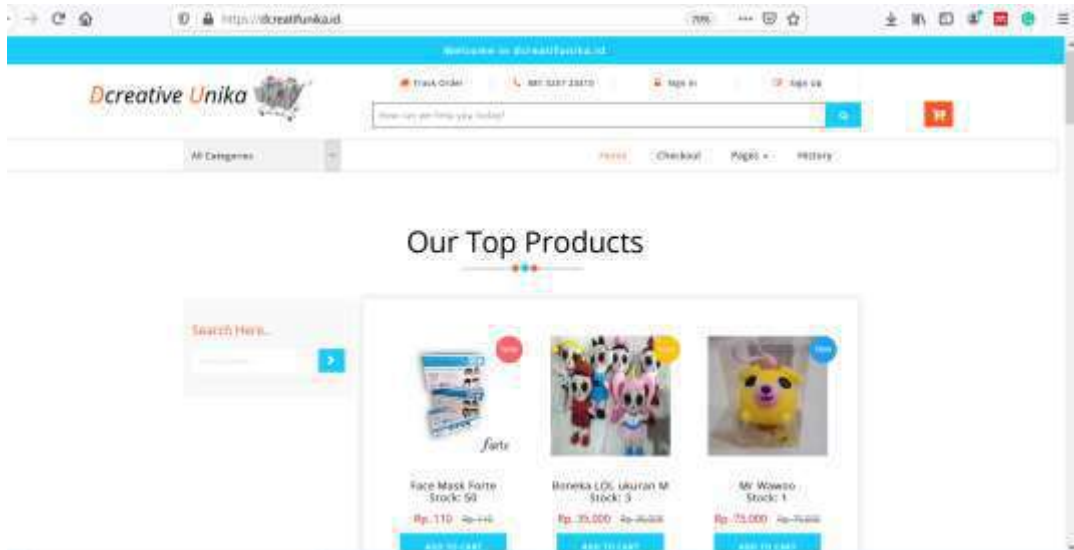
https://dcreatifunika.id

70%

Welcome to dcreatifunika.id

Dcreative Unika

Track Order

Sign In

Sign Up

How can we help you today?

All Categories

Home

Checkout

Pages

History

Our Top Products

Search Here...

Face Mask Forte
Stock: 50

Rp. 110 Rp 115

ADD TO CART

Boneka LOL ukuran M
Stock: 3

Rp. 35,000 Rp 35,000

ADD TO CART

Mr Wowoo
Stock: 1

Rp. 75,000 Rp 75,000

ADD TO CART